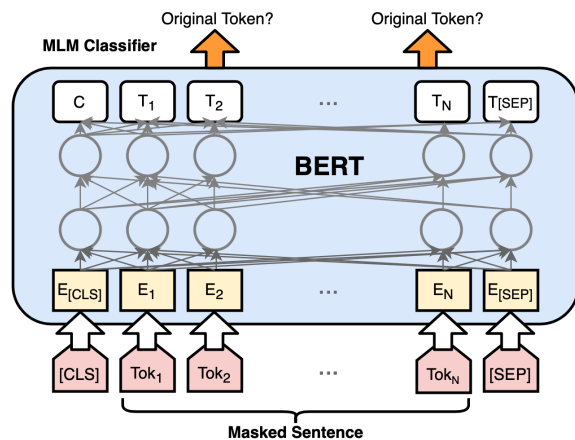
Original Token?

Original Token?

MLM Classifier

C

$T_1$

$T_2$

...

$T_N$

$T_{[SEP]}$

BERT

$E_{[CLS]}$

$E_1$

$E_2$

...

$E_N$

$E_{[SEP]}$

[CLS]

$Tok_1$

$Tok_2$

...

$Tok_N$

[SEP]

Masked Sentence